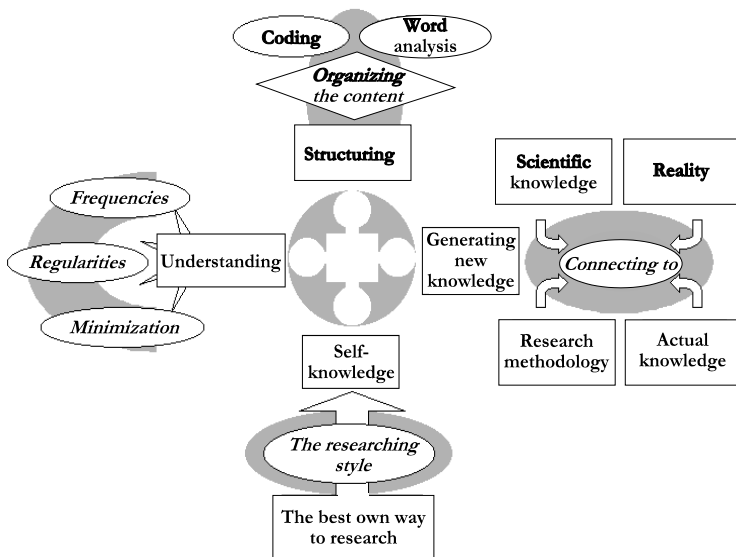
Coding

Word analysis

Organizing the content

Structuring

Frequencies

Regularities

Understanding

Minimization

Generating new knowledge

Scientific knowledge

Reality

Connecting to

Research methodology

Actual knowledge

Self-knowledge

The researching style

The best own way to research